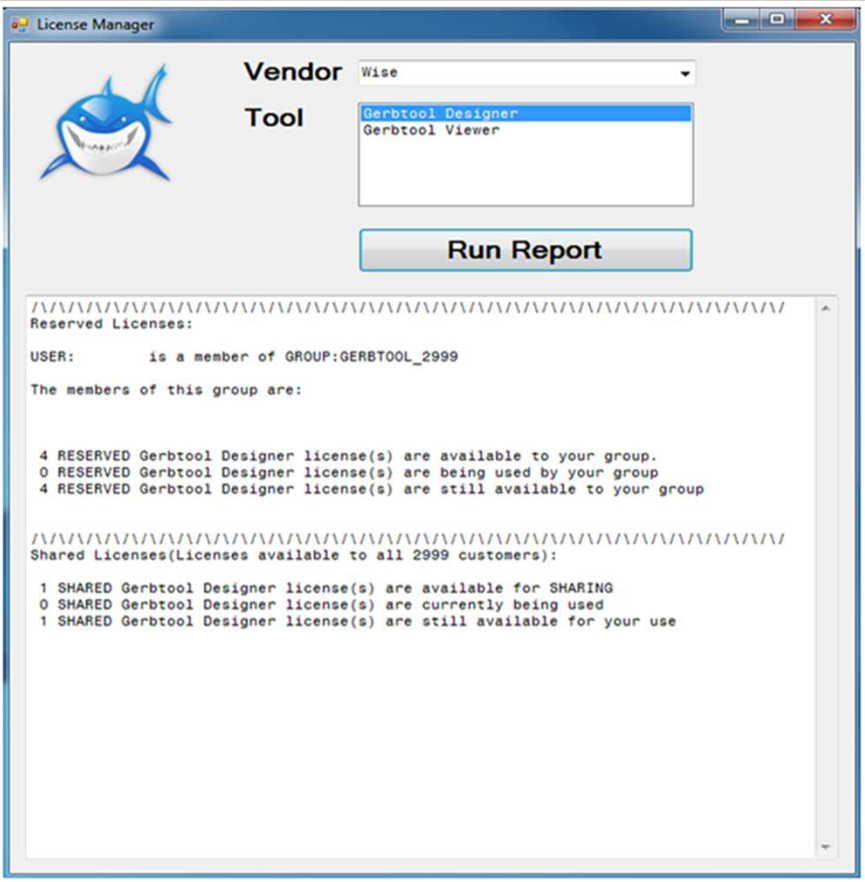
License Manager

Vendor Wise

Tool
Gerbtool Designer
Gerbtool Viewer

Run Report

/\/\/\/\/\/\/\/\/\/\/\/\/\/\/\/\/\/\/\/\/\/\/\/\/\/\/\/\/\/\/\/\/\/\/\/\/\/\/\/\/\/\/\/\/\/
Reserved Licenses:

USER: is a member of GROUP:GERBTOOL_2999

The members of this group are:

4 RESERVED Gerbtool Designer license(s) are available to your group.
0 RESERVED Gerbtool Designer license(s) are being used by your group
4 RESERVED Gerbtool Designer license(s) are still available to your group

/\/\/\/\/\/\/\/\/\/\/\/\/\/\/\/\/\/\/\/\/\/\/\/\/\/\/\/\/\/\/\/\/\/\/\/\/\/\/\/\/\/\/\/\/\/
Shared Licenses(Licenses available to all 2999 customers):

1 SHARED Gerbtool Designer license(s) are available for SHARING
0 SHARED Gerbtool Designer license(s) are currently being used
1 SHARED Gerbtool Designer license(s) are still available for your use